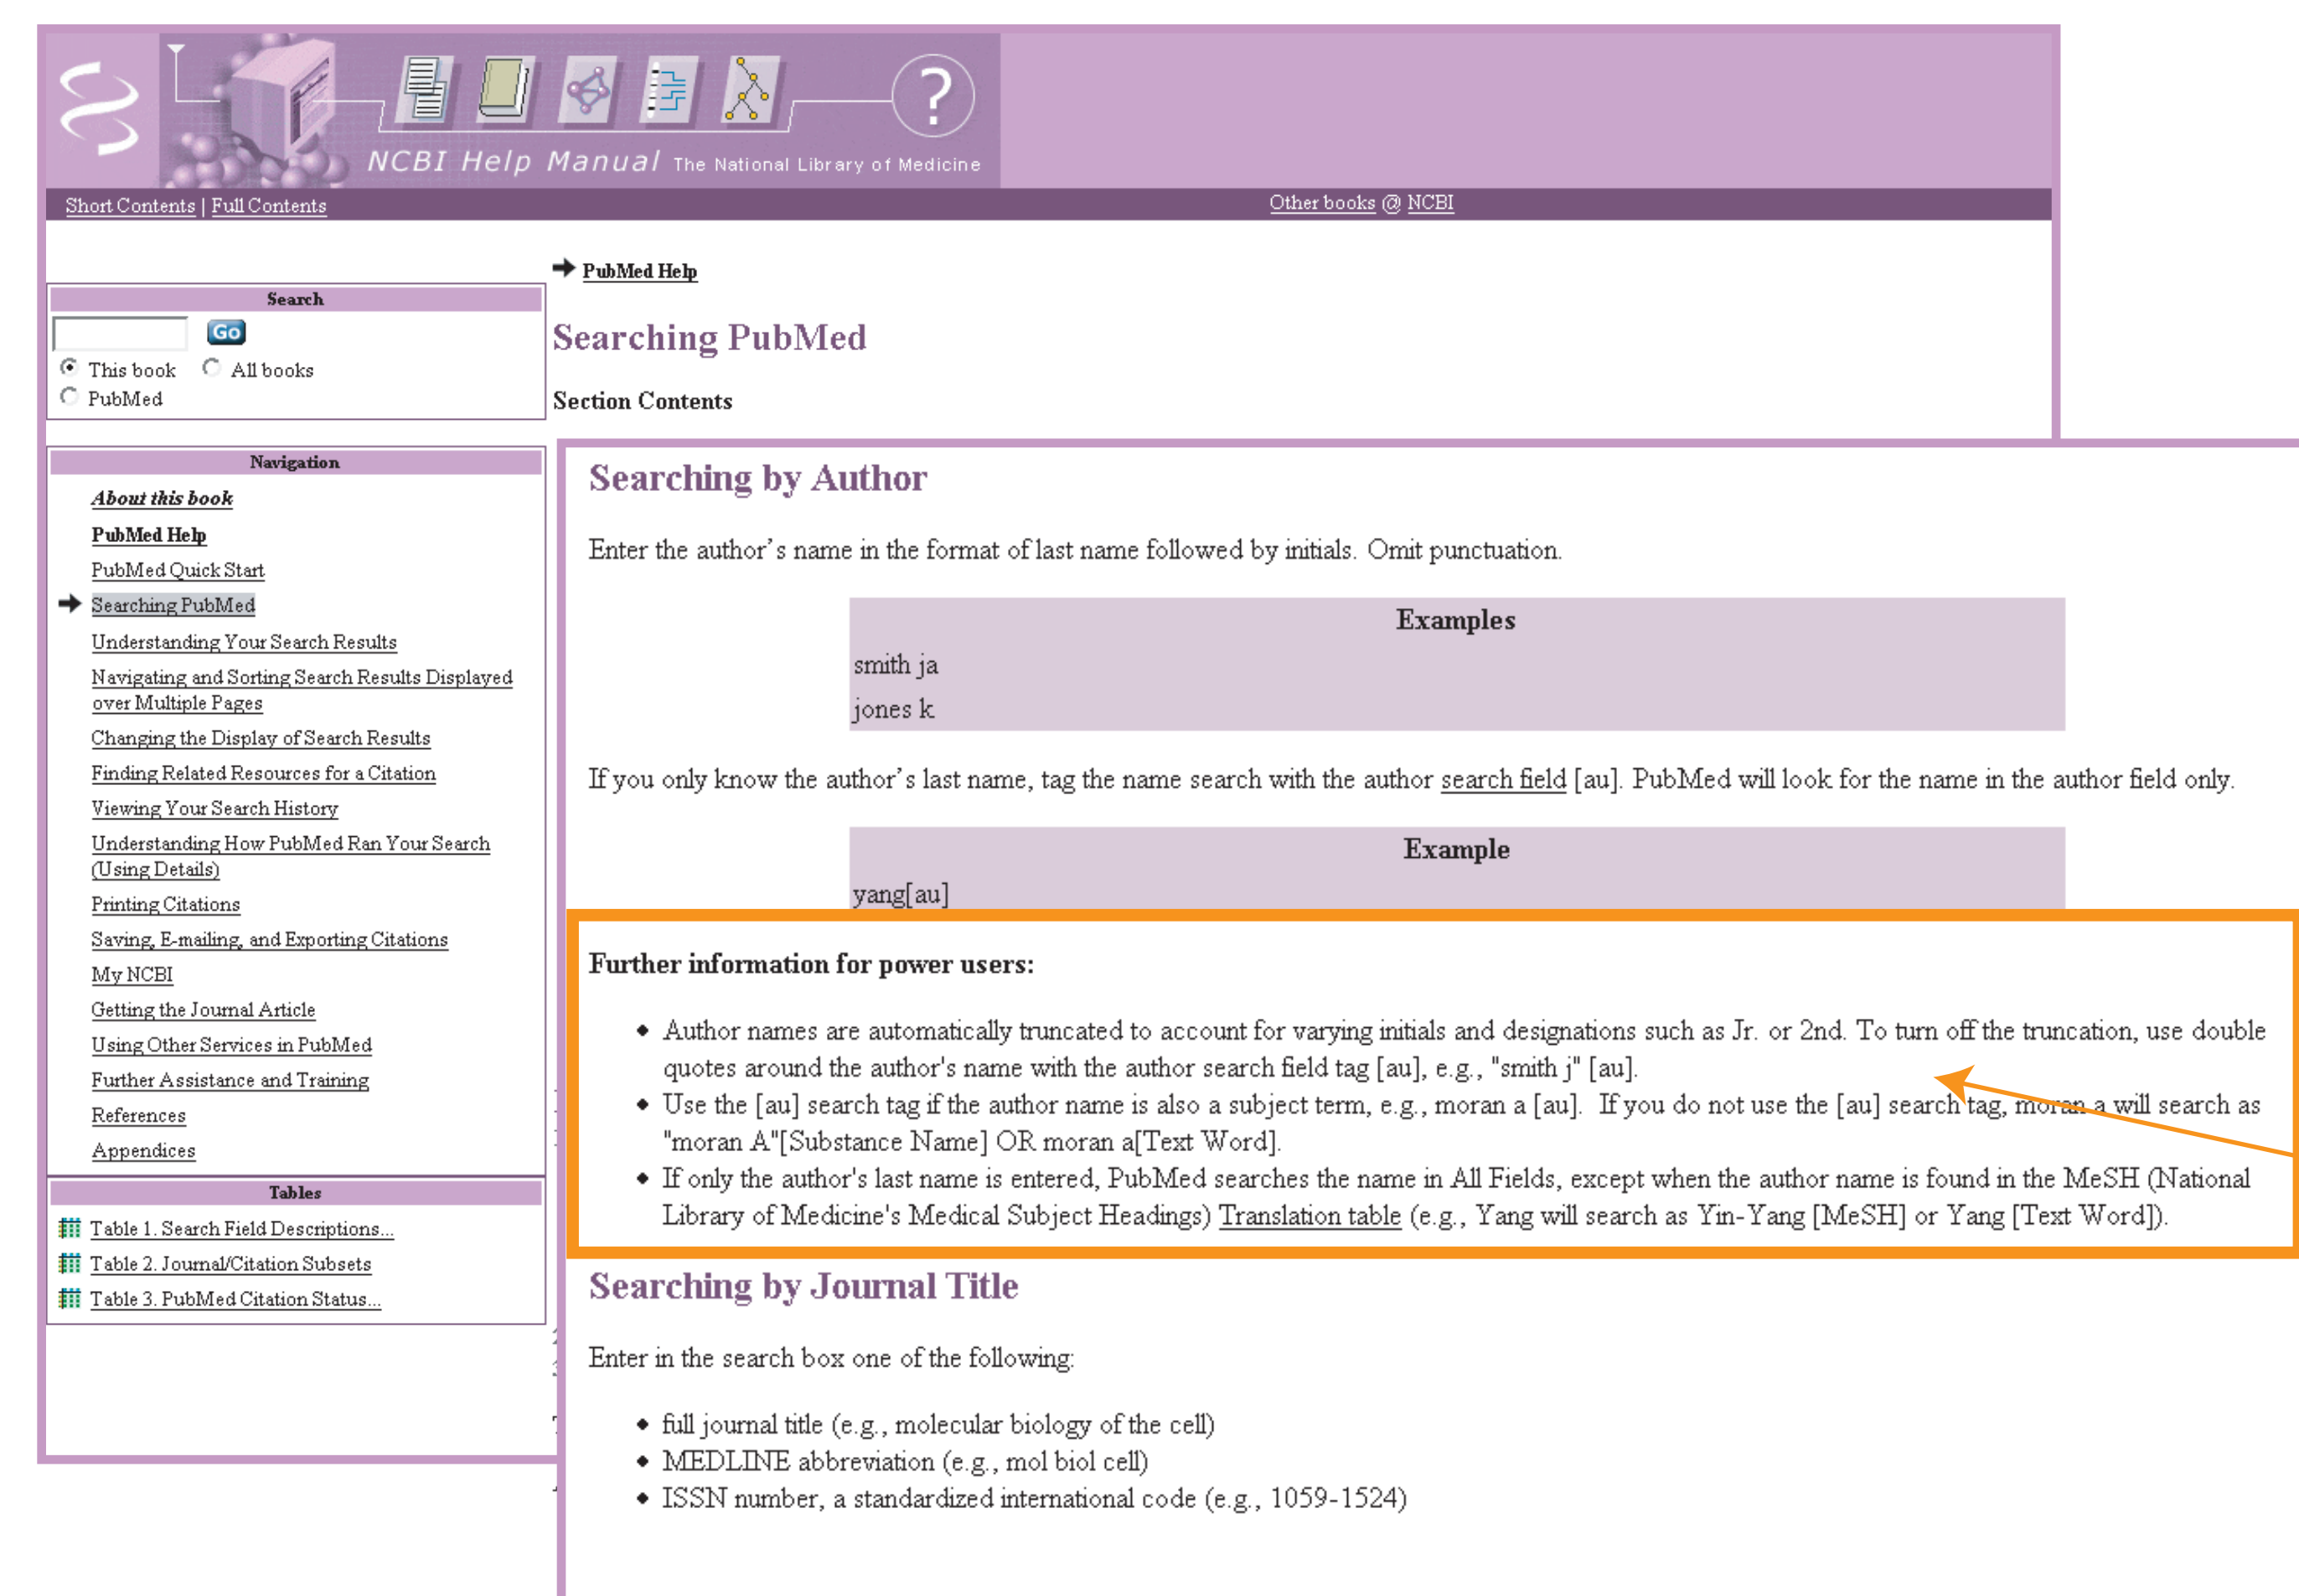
NCBI Help Manual The National Library of Medicine

Short Contents | Full Contents

Other books @ NCBI

Search

Go

This book All books

PubMed

Navigation

About this book

PubMed Help

PubMed Quick Start

Searching PubMed

Understanding Your Search Results

Navigating and Sorting Search Results Displayed over Multiple Pages

Changing the Display of Search Results

Finding Related Resources for a Citation

Viewing Your Search History

Understanding How PubMed Ran Your Search (Using Details)

Printing Citations

Saving, E-mailing, and Exporting Citations

My NCBI

Getting the Journal Article

Using Other Services in PubMed

Further Assistance and Training

References

Appendices

Tables

Table 1. Search Field Descriptions...

Table 2. Journal/Citation Subsets

Table 3. PubMed Citation Status...

PubMed Help

Searching PubMed

Section Contents

Searching by Author

Enter the author's name in the format of last name followed by initials. Omit punctuation.

| Examples |
|---|
| smith ja |
| jones k |

If you only know the author's last name, tag the name search with the author search field [au]. PubMed will look for the name in the author field only.

| Example |
|---|
| yang[au] |

Further information for power users:

• Author names are automatically truncated to account for varying initials and designations such as Jr. or 2nd. To turn off the truncation, use double quotes around the author's name with the author search field tag [au], e.g., "smith j" [au].
• Use the [au] search tag if the author name is also a subject term, e.g., moran a [au]. If you do not use the [au] search tag, moran a will search as "moran A"[Substance Name] OR moran a[Text Word].
• If only the author's last name is entered, PubMed searches the name in All Fields, except when the author name is found in the MeSH (National Library of Medicine's Medical Subject Headings) Translation table (e.g., Yang will search as Yin-Yang [MeSH] or Yang [Text Word]).

Searching by Journal Title

Enter in the search box one of the following:

• full journal title (e.g., molecular biology of the cell)
• MEDLINE abbreviation (e.g., mol biol cell)
• ISSN number, a standardized international code (e.g., 1059-1524)